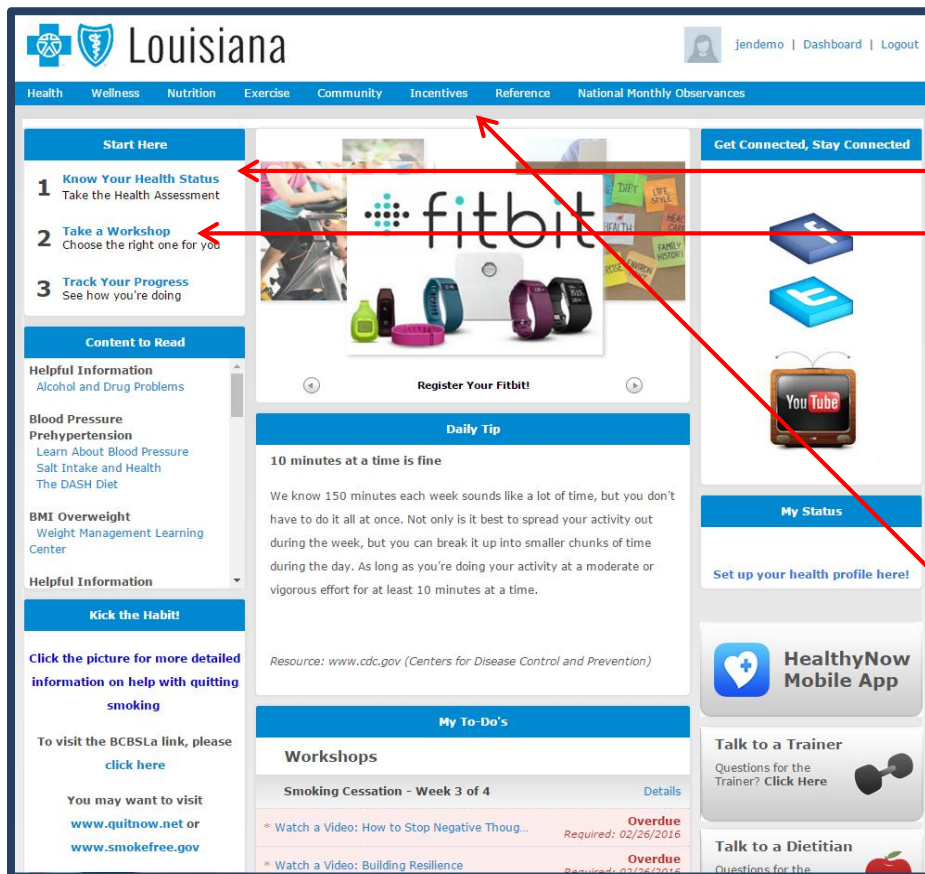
Louisiana

jendemo | Dashboard | Logout

Health Wellness Nutrition Exercise Community Incentives Reference National Monthly Observances

Start Here

1 Know Your Health Status
Take the Health Assessment

2 Take a Workshop
Choose the right one for you

3 Track Your Progress
See how you're doing

Content to Read

Helpful Information
Alcohol and Drug Problems

Blood Pressure Prehypertension
Learn About Blood Pressure
Salt Intake and Health
The DASH Diet

BMI Overweight
Weight Management Learning Center

Helpful Information

Kick the Habit!

Click the picture for more detailed information on help with quitting smoking

To visit the BCBSLa link, please click here

You may want to visit www.quitnow.net or www.smokefree.gov

fitbit

DIET LIFE STYLE HEALTH CARE FAMILY HISTORY EXERCISE

Register Your Fitbit!

Daily Tip

10 minutes at a time is fine

We know 150 minutes each week sounds like a lot of time, but you don't have to do it all at once. Not only is it best to spread your activity out during the week, but you can break it up into smaller chunks of time during the day. As long as you're doing your activity at a moderate or vigorous effort for at least 10 minutes at a time.

Resource: www.cdc.gov (Centers for Disease Control and Prevention)

My To-Do's

Workshops

Smoking Cessation - Week 3 of 4 Details

* Watch a Video: How to Stop Negative Thoug... Overdue Required: 02/26/2016

* Watch a Video: Building Resilience Overdue Required: 02/26/2016

Get Connected, Stay Connected

You Tube

My Status

Set up your health profile here!

HealthyNow Mobile App

Talk to a Trainer
Questions for the Trainer? Click Here

Talk to a Dietitian
Questions for the